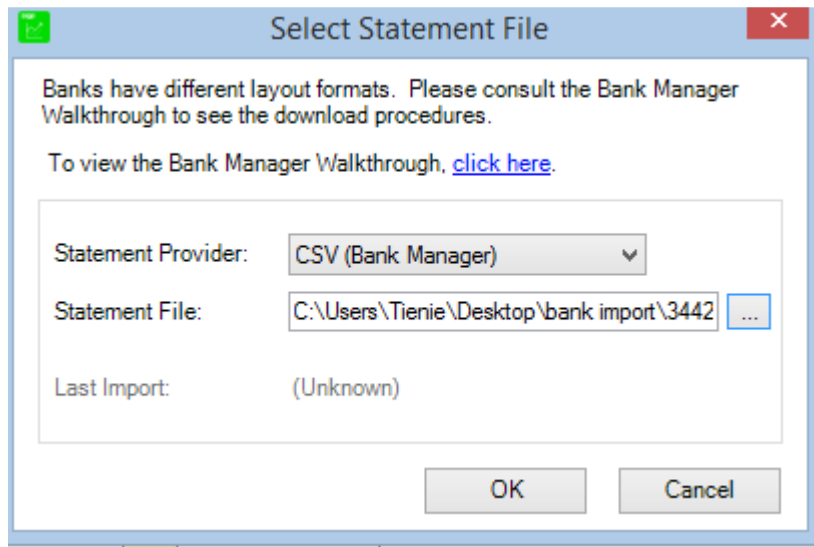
Select Statement File

Banks have different layout formats. Please consult the Bank Manager Walkthrough to see the download procedures.

To view the Bank Manager Walkthrough, click here.

Statement Provider: CSV (Bank Manager)

Statement File: C:\Users\Tienie\Desktop\bank import\3442 ...

Last Import: (Unknown)

OK Cancel